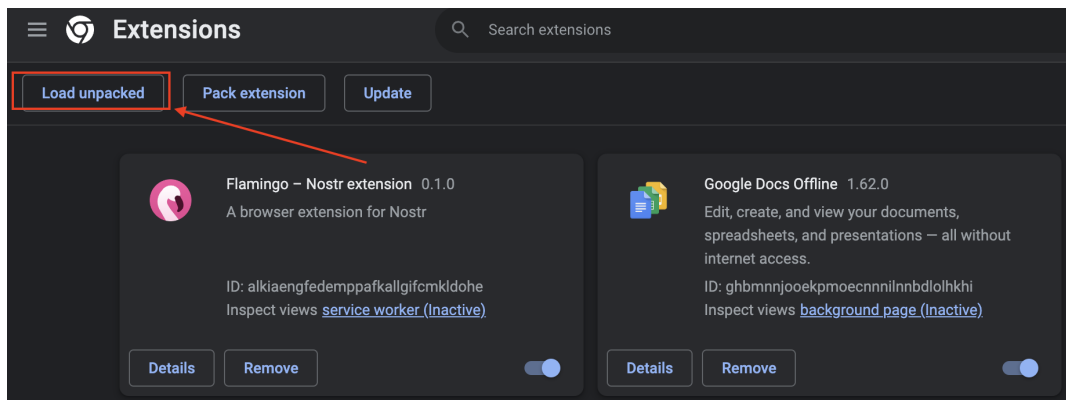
Extensions

Search extensions

Load unpacked

Pack extension

Update

Flamingo – Nostr extension 0.1.0

A browser extension for Nostr

ID: alkiaengfedemppafkallgifcmkldohe

Inspect views service worker (Inactive)

Details

Remove

Google Docs Offline 1.62.0

Edit, create, and view your documents, spreadsheets, and presentations — all without internet access.

ID: ghbmnnjooekpmoecnnnilnnbdlolhkhi

Inspect views background page (Inactive)

Details

Remove